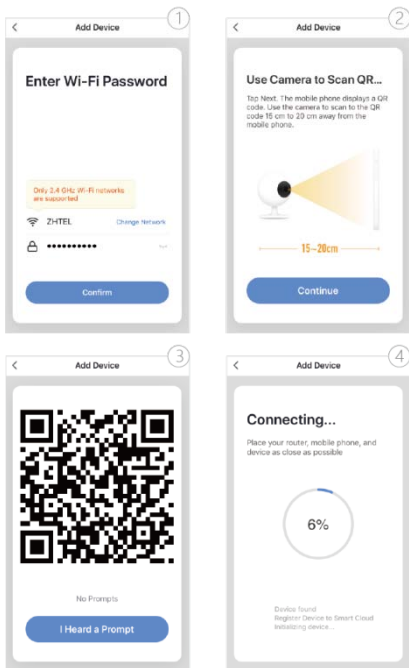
<
Add Device
1

Enter Wi-Fi Password

Only 2.4 GHz Wi-Fi networks are supported

ZHTEL
Change Network

••••••••••

Confirm

<
Add Device
2

Use Camera to Scan QR...

Tap Next. The mobile phone displays a QR code. Use the camera to scan to the QR code 15 cm to 20 cm away from the mobile phone.

15~20cm

Continue

<
Add Device
3

No Prompts

I Heard a Prompt

<
Add Device
4

Connecting...

Place your router, mobile phone, and device as close as possible

6%

Device found
Register Device to Smart Cloud
Initializing device...